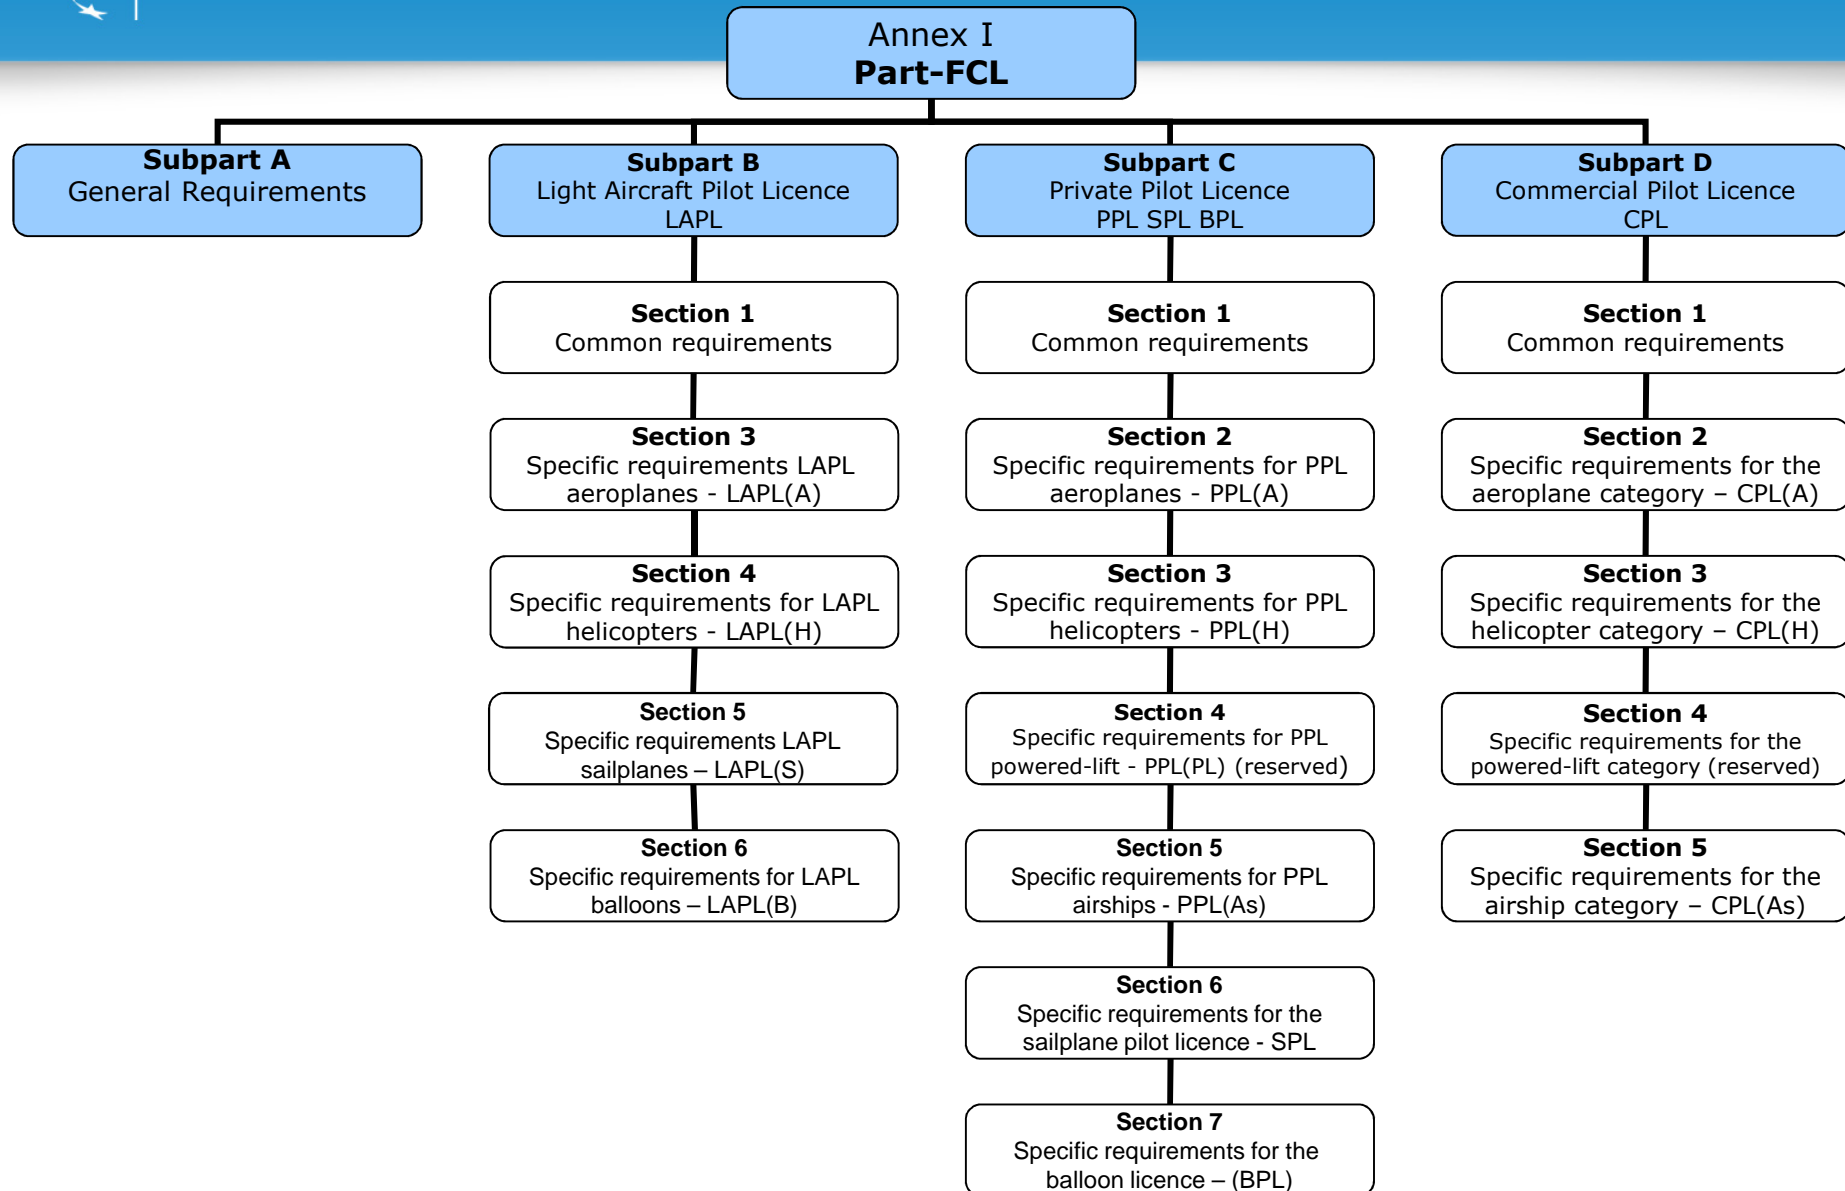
Annex I
Part-FCL

Subpart A
General Requirements

Subpart B
Light Aircraft Pilot Licence
LAPL

Section 1
Common requirements

Section 3
Specific requirements LAPL aeroplanes - LAPL(A)

Section 4
Specific requirements for LAPL helicopters - LAPL(H)

Section 5
Specific requirements LAPL sailplanes – LAPL(S)

Section 6
Specific requirements for LAPL balloons – LAPL(B)

Subpart C
Private Pilot Licence
PPL SPL BPL

Section 1
Common requirements

Section 2
Specific requirements for PPL aeroplanes - PPL(A)

Section 3
Specific requirements for PPL helicopters - PPL(H)

Section 4
Specific requirements for PPL powered-lift - PPL(PL) (reserved)

Section 5
Specific requirements for PPL airships - PPL(As)

Section 6
Specific requirements for the sailplane pilot licence - SPL

Section 7
Specific requirements for the balloon licence – (BPL)

Subpart D
Commercial Pilot Licence
CPL

Section 1
Common requirements

Section 2
Specific requirements for the aeroplane category – CPL(A)

Section 3
Specific requirements for the helicopter category – CPL(H)

Section 4
Specific requirements for the powered-lift category (reserved)

Section 5
Specific requirements for the airship category – CPL(As)